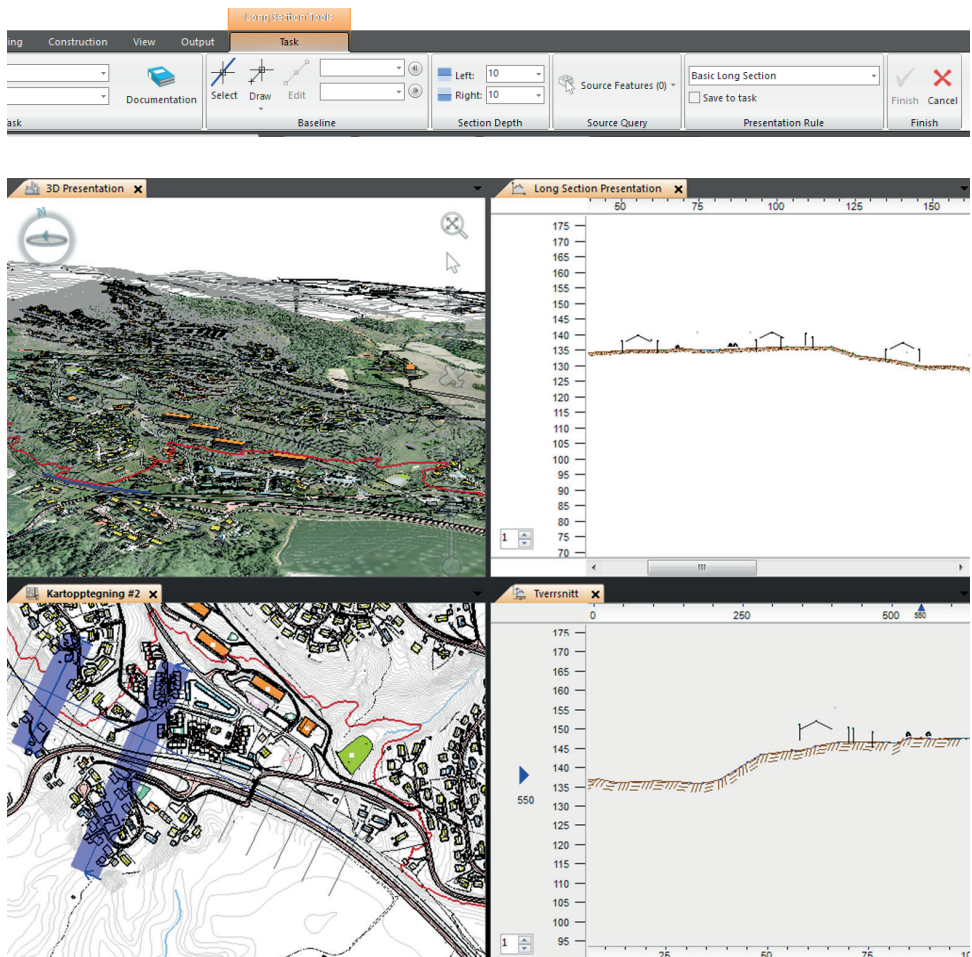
Long Section Tools

ing Construction View Output Task

Documentation

ask

Select Draw Edit

Baseline

Left: 10
Right: 10

Section Depth

Source Features (0)

Source Query

Basic Long Section
Save to task

Presentation Rule

Finish Cancel

Finish

3D Presentation

N

Long Section Presentation

50 75 100 125 150

175
170
165
160
155
150
145
140
135
130
125
120
115
110
105
100
95
90
85
80
75
70

1

III

Kartopptegning #2

Tverrsnitt

0 250 500 550

175
170
165
160
155
150
145
140
135
130
125
120
115
110
105
100
95

550

1

25 50 75 10